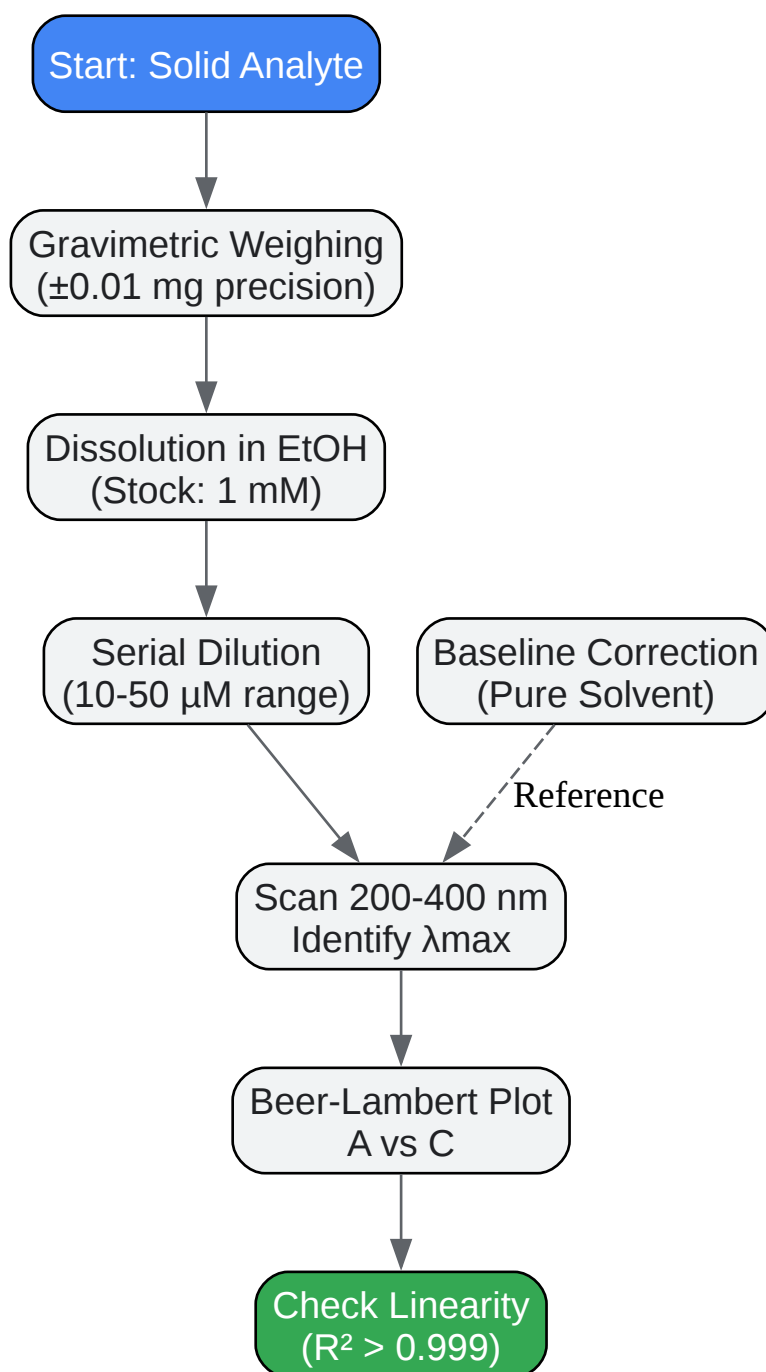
Start: Solid Analyte

Gravimetric Weighing
(±0.01 mg precision)

Dissolution in EtOH
(Stock: 1 mM)

Serial Dilution
(10-50 μM range)

Baseline Correction
(Pure Solvent)

Reference

Scan 200-400 nm
Identify λmax

Beer-Lambert Plot
A vs C

Check Linearity
($R^2$ > 0.999)